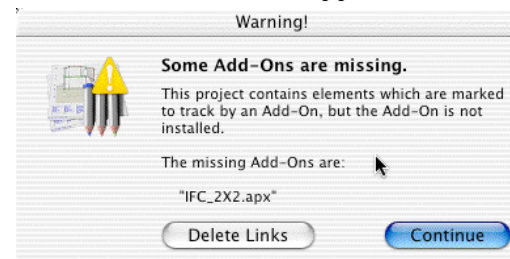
Warning!

Some Add-Ons are missing.

This project contains elements which are marked to track by an Add-On, but the Add-On is not installed.

The missing Add-Ons are:

"IFC_2X2.apx"

Delete Links

Continue